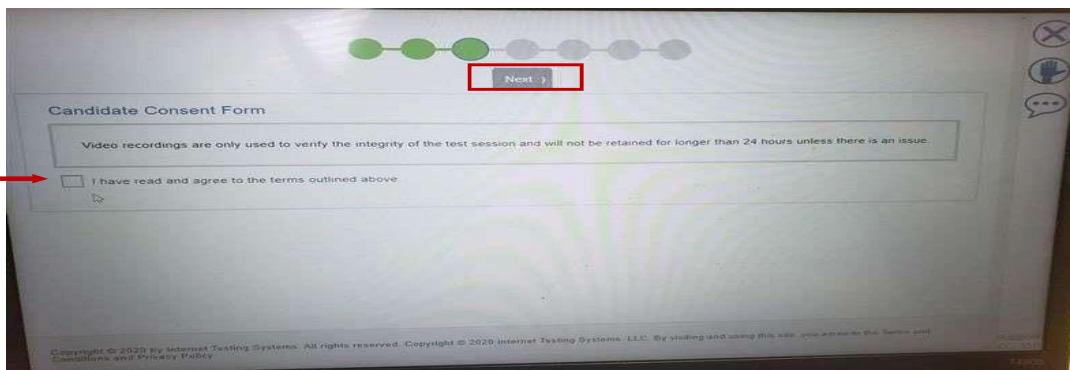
Next ›

Candidate Consent Form

Video recordings are only used to verify the integrity of the test session and will not be retained for longer than 24 hours unless there is an issue.

I have read and agree to the terms outlined above

Copyright © 2020 by Internet Testing Systems. All rights reserved. Copyright © 2020 Internet Testing Systems, LLC. By visiting and using this site, you agree to the Terms and Conditions and Privacy Policy